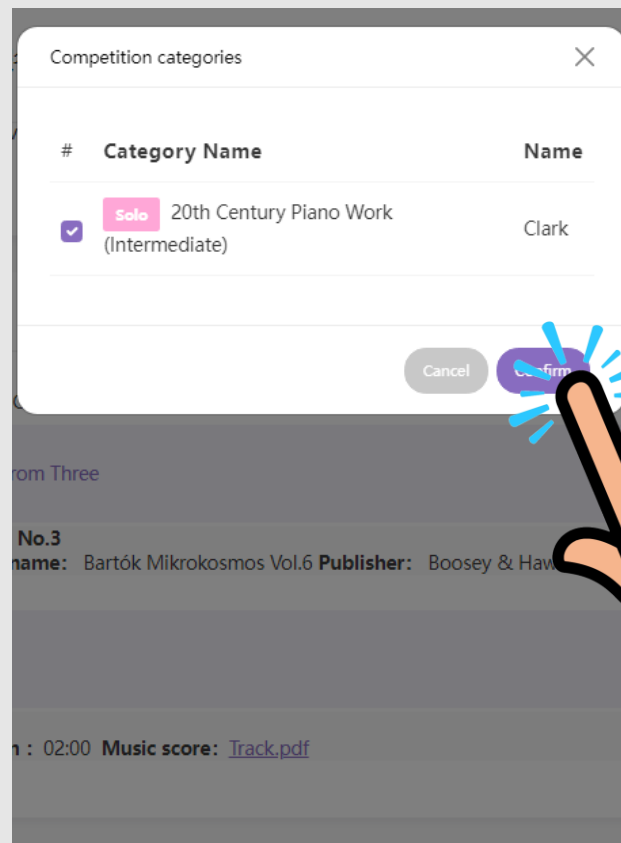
Competition categories

| # | Category Name | Name |
|---|---|---|
| ☑ | Solo 20th Century Piano Work (Intermediate) | Clark |

Cancel Confirm

rom Three

No.3
name: Bartók Mikrokosmos Vol.6 Publisher: Boosey & Haw

n : 02:00 Music score: Track.pdf